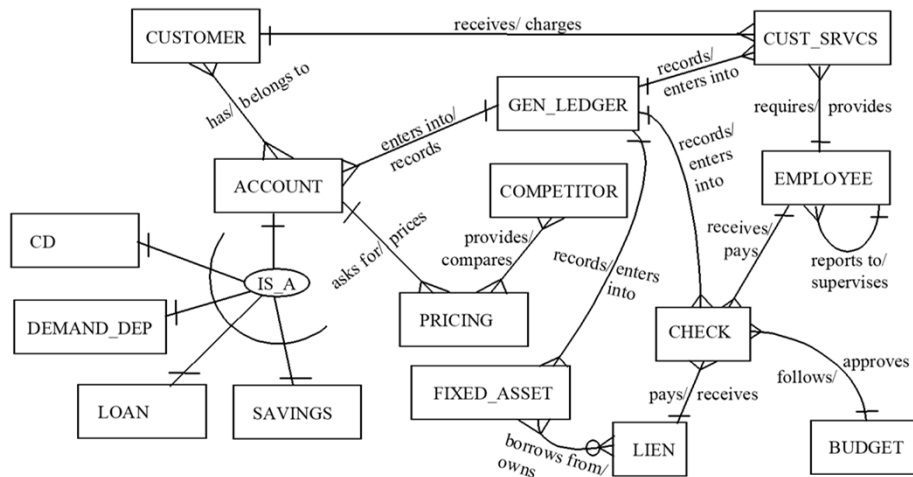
CUSTOMER

receives/ charges

CUST_SRVCS

records/ enters into

GEN_LEDGER

has/ belongs to

requires/ provides

enters into/ records

records/ enters into

ACCOUNT

COMPETITOR

EMPLOYEE

CD

provides/ compares

records/ enters into

receives/ pays

asks for/ prices

IS_A

reports to/ supervises

DEMAND_DEP

PRICING

CHECK

approves

follows/

FIXED_ASSET

pays/ receives

LOAN

SAVINGS

borrows from/ owns

LIEN

BUDGET